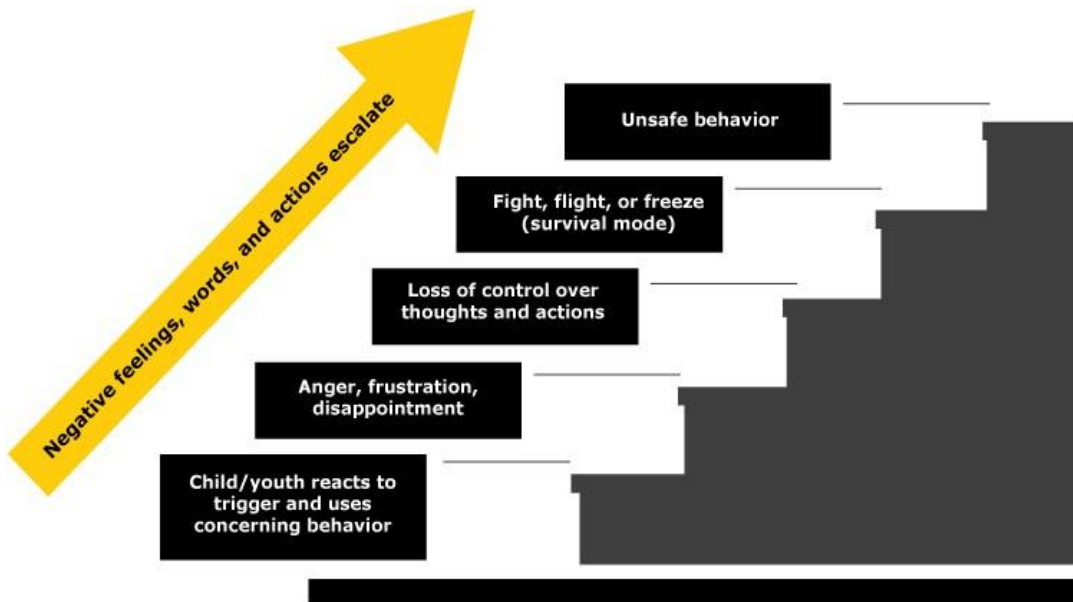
Negative feelings, words, and actions escalate

Unsafe behavior

Fight, flight, or freeze (survival mode)

Loss of control over thoughts and actions

Anger, frustration, disappointment

Child/youth reacts to trigger and uses concerning behavior